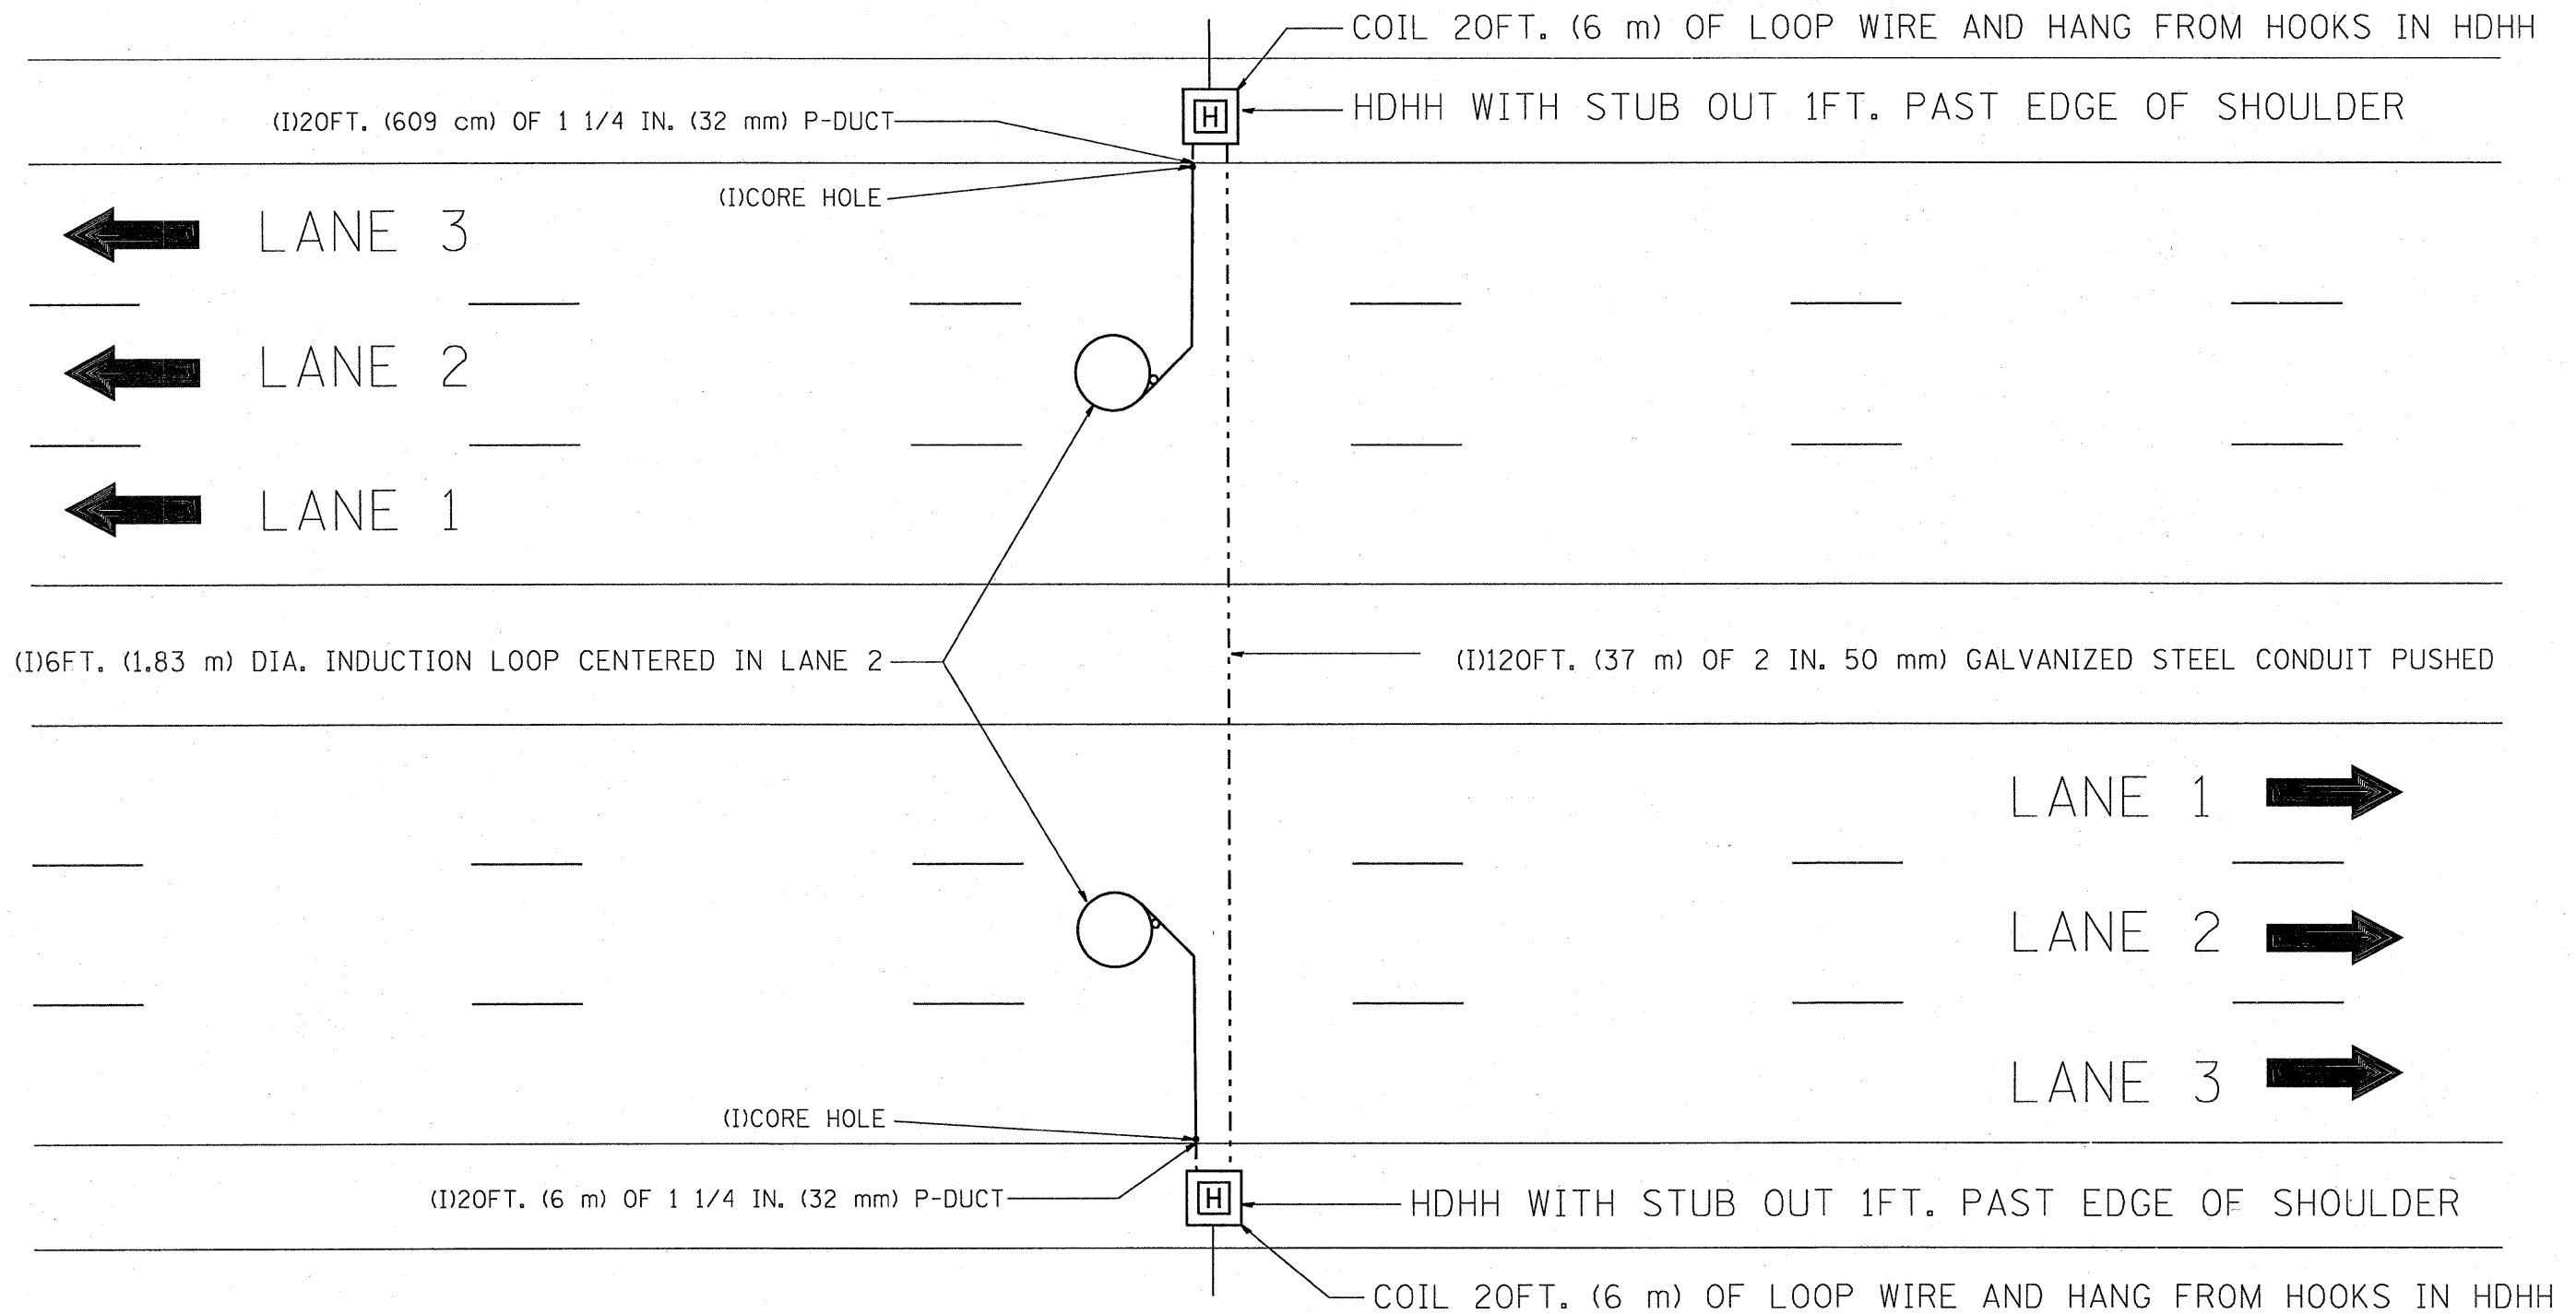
COIL 20FT. (6 m) OF LOOP WIRE AND HANG FROM HOOKS IN HDHH

(I)20FT. (609 cm) OF 1 1/4 IN. (32 mm) P-DUCT

H

HDHH WITH STUB OUT 1FT. PAST EDGE OF SHOULDER

(I)CORE HOLE

LANE 3

LANE 2

LANE 1

(I)6FT. (1.83 m) DIA. INDUCTION LOOP CENTERED IN LANE 2

(I)120FT. (37 m) OF 2 IN. 50 mm) GALVANIZED STEEL CONDUIT PUSHED

LANE 1

LANE 2

LANE 3

(I)CORE HOLE

(I)20FT. (6 m) OF 1 1/4 IN. (32 mm) P-DUCT

H

HDHH WITH STUB OUT 1FT. PAST EDGE OF SHOULDER

COIL 20FT. (6 m) OF LOOP WIRE AND HANG FROM HOOKS IN HDHH